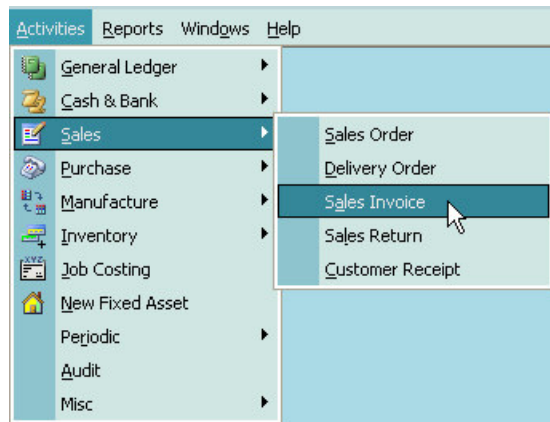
Activities Reports Windows Help

General Ledger
Cash & Bank
Sales
Purchase
Manufacture
Inventory
Job Costing
New Fixed Asset
Periodic
Audit
Misc

Sales Order
Delivery Order
Sales Invoice
Sales Return
Customer Receipt